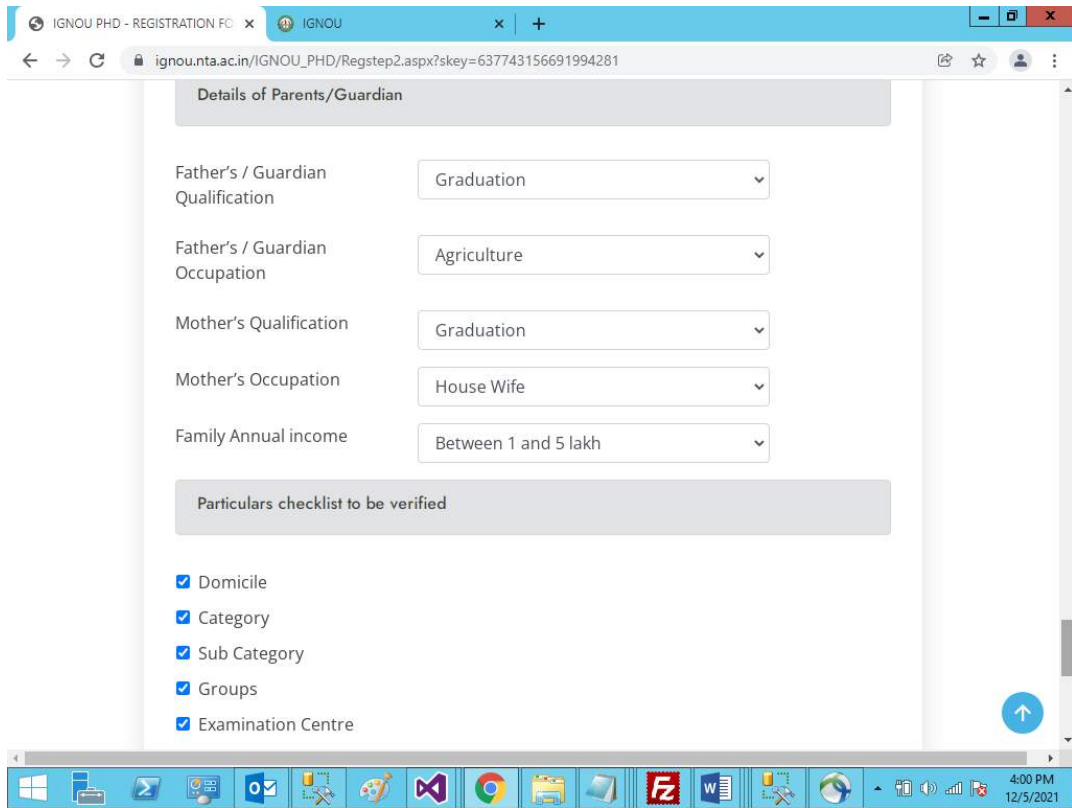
IGNOU PHD - REGISTRATION FO ×
IGNOU ×
+

ignou.nta.ac.in/IGNOU_PHD/Regstep2.aspx?skey=637743156691994281

Details of Parents/Guardian

Father's / Guardian Qualification
Graduation

Father's / Guardian Occupation
Agriculture

Mother's Qualification
Graduation

Mother's Occupation
House Wife

Family Annual income
Between 1 and 5 lakh

Particulars checklist to be verified

Domicile
Category
Sub Category
Groups
Examination Centre

4:00 PM
12/5/2021